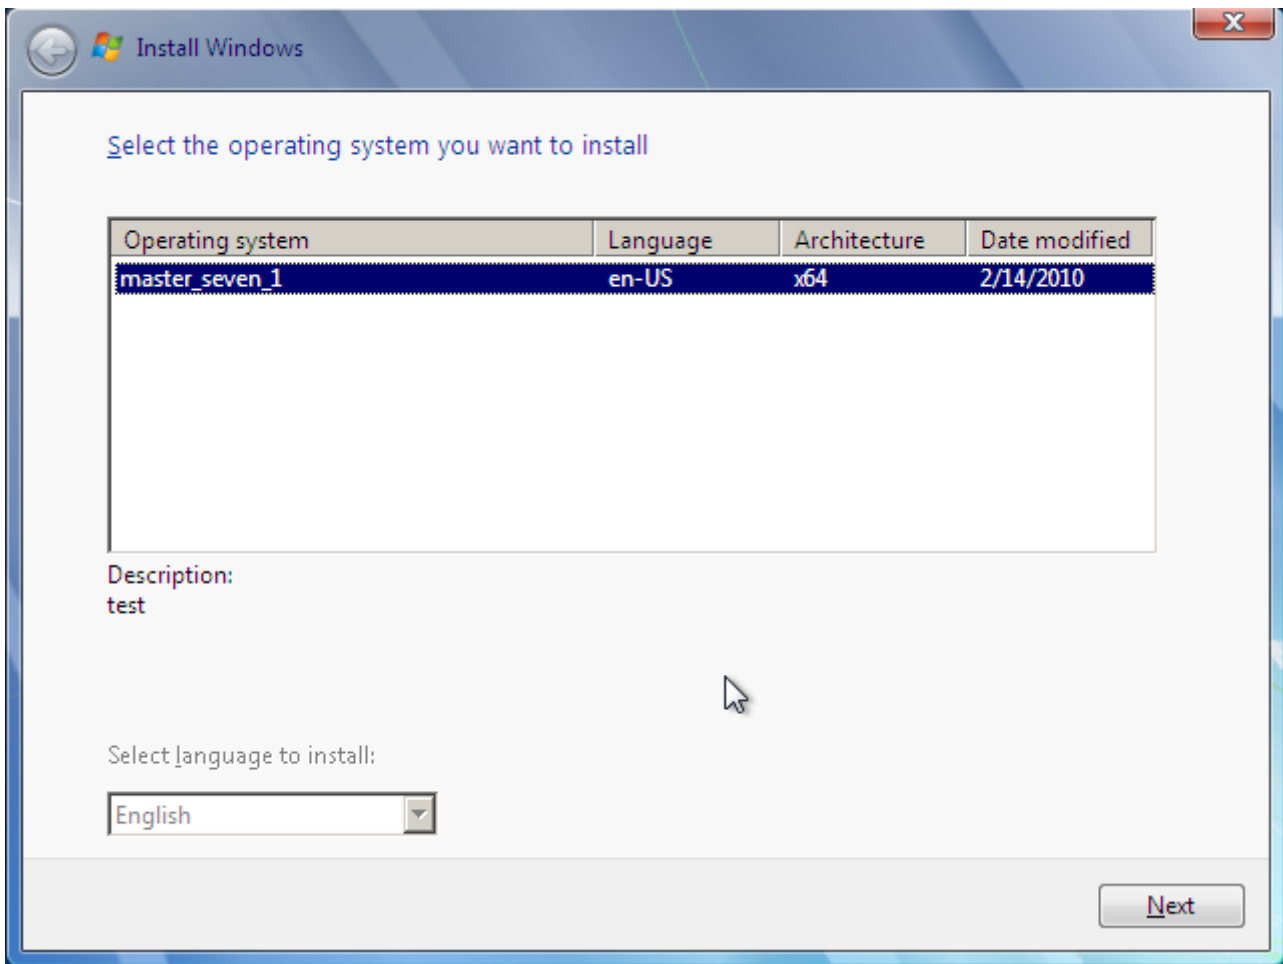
Install Windows

Select the operating system you want to install

| Operating system | Language | Architecture | Date modified |
|---|---|---|---|
| master_seven_1 | en-US | x64 | 2/14/2010 |

Description:
test

Select language to install:

English

Next